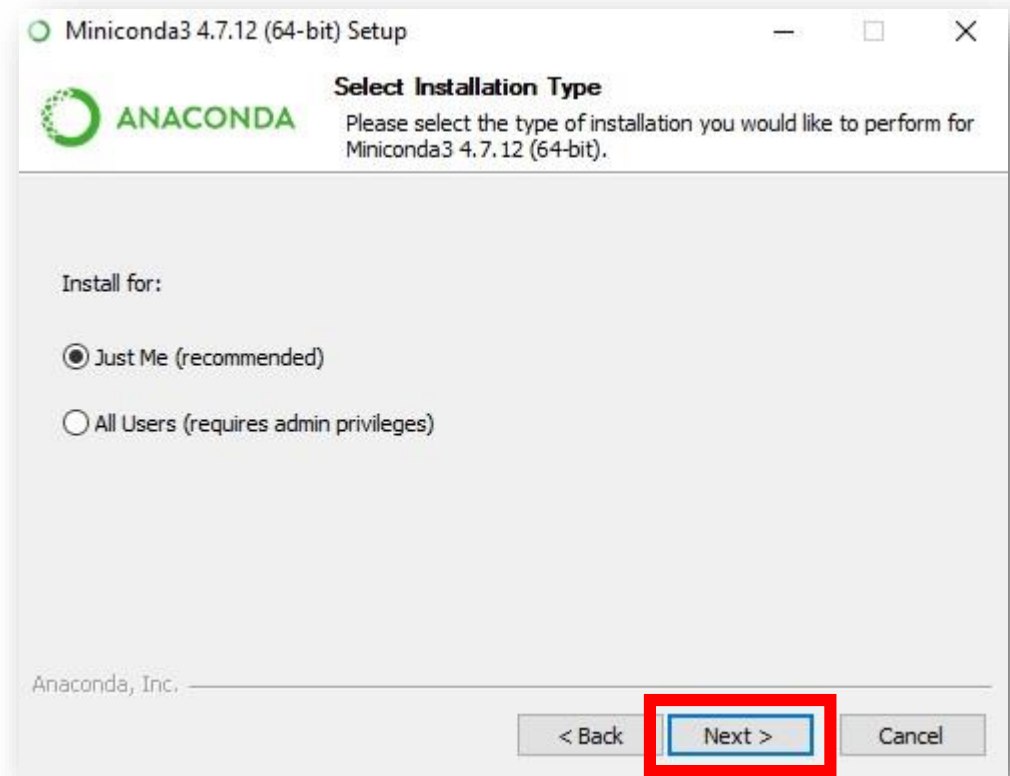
Miniconda3 4.7.12 (64-bit) Setup

ANACONDA

Select Installation Type

Please select the type of installation you would like to perform for Miniconda3 4.7.12 (64-bit).

Install for:

Just Me (recommended)

All Users (requires admin privileges)

Anaconda, Inc.

< Back

Next >

Cancel